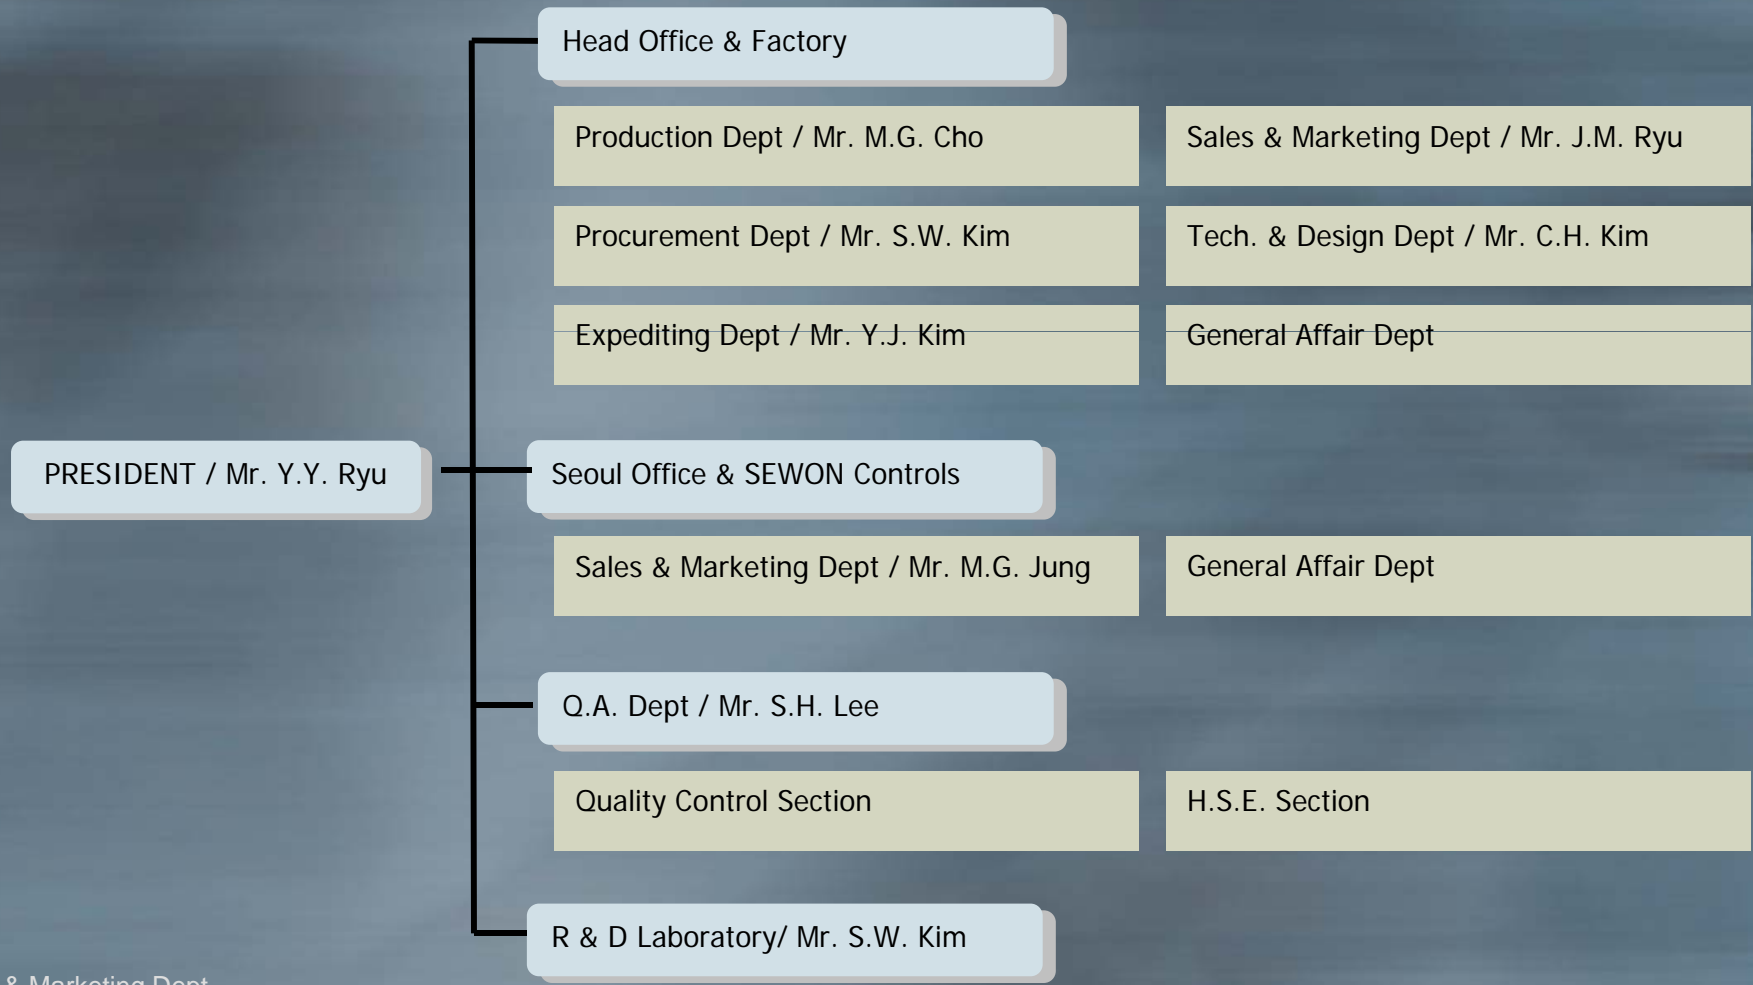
PRESIDENT / Mr. Y.Y. Ryu

Head Office & Factory

Production Dept / Mr. M.G. Cho

Sales & Marketing Dept / Mr. J.M. Ryu

Procurement Dept / Mr. S.W. Kim

Tech. & Design Dept / Mr. C.H. Kim

Expediting Dept / Mr. Y.J. Kim

General Affair Dept

Seoul Office & SEWON Controls

Sales & Marketing Dept / Mr. M.G. Jung

General Affair Dept

Q.A. Dept / Mr. S.H. Lee

Quality Control Section

H.S.E. Section

R & D Laboratory/ Mr. S.W. Kim

& Marketing Dept